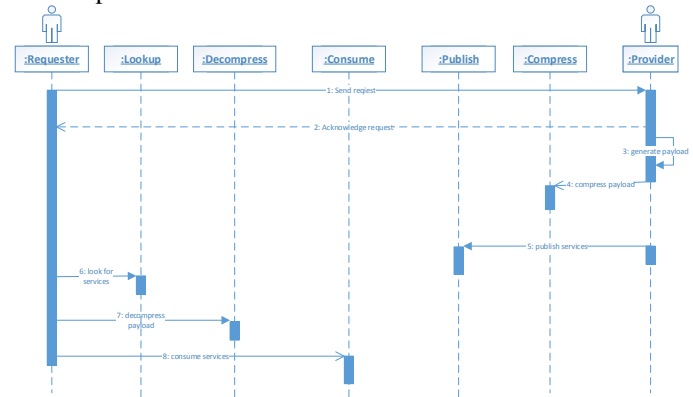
:Requester
:Lookup
:Decompress
:Consume
:Publish
:Compress
:Provider

1: Send reqiest

2: Acknowledge request

3: generate payload

4: compress payload

5: publish services

6: look for services

7: decompress payload

8: consume services